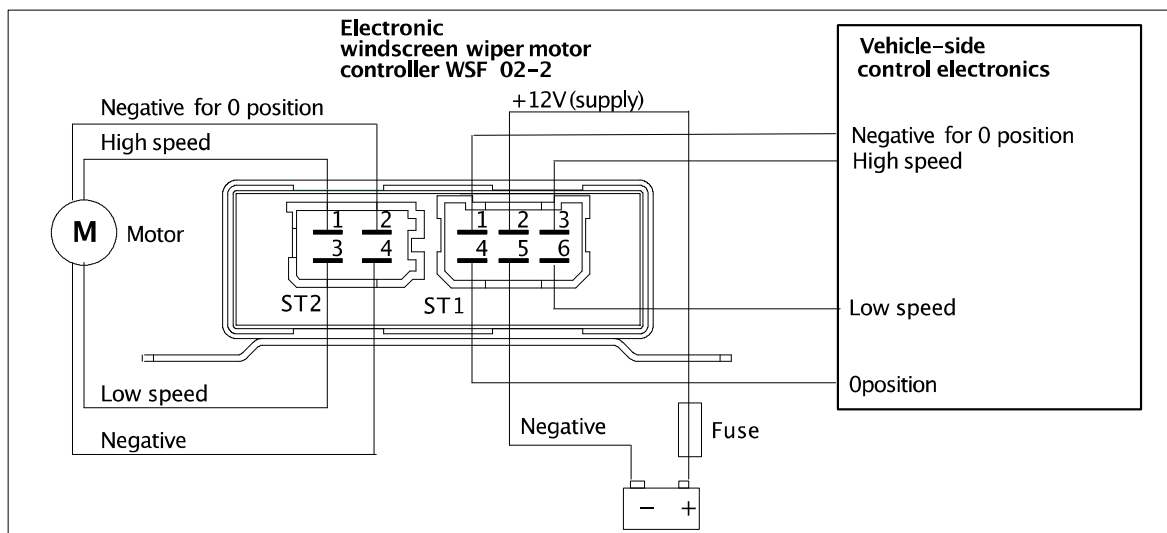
Electronic
windscreen wiper motor
controller WSF 02-2

Vehicle-side
control electronics

Negative for 0 position

High speed

+12V (supply)

Negative for 0 position
High speed

M

Motor

1 2
3 4

1 2 3
4 5 6

ST2

ST1

Low speed

Low speed

0position

Negative

Negative

Fuse

− +